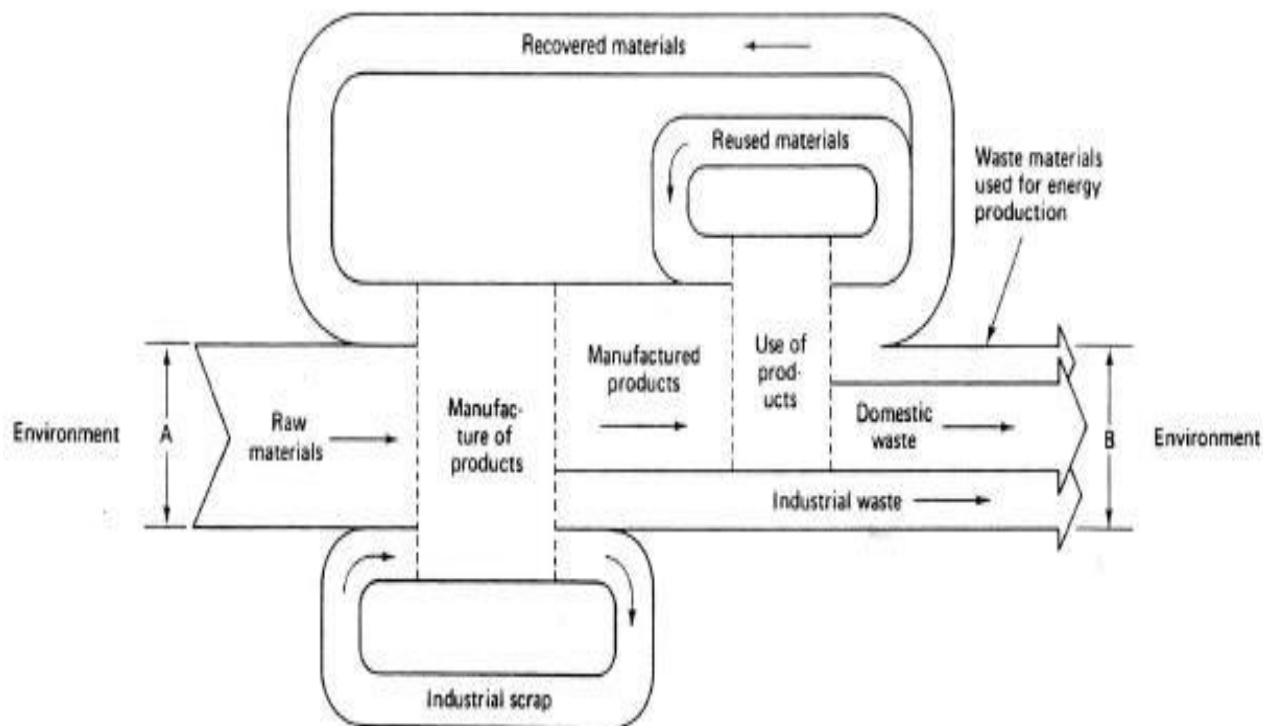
Recovered materials

Reused materials

Waste materials used for energy production

Environment

A

Raw materials

Manufacture of products

Manufactured products

Use of products

Domestic waste

B

Environment

Industrial waste

Industrial scrap